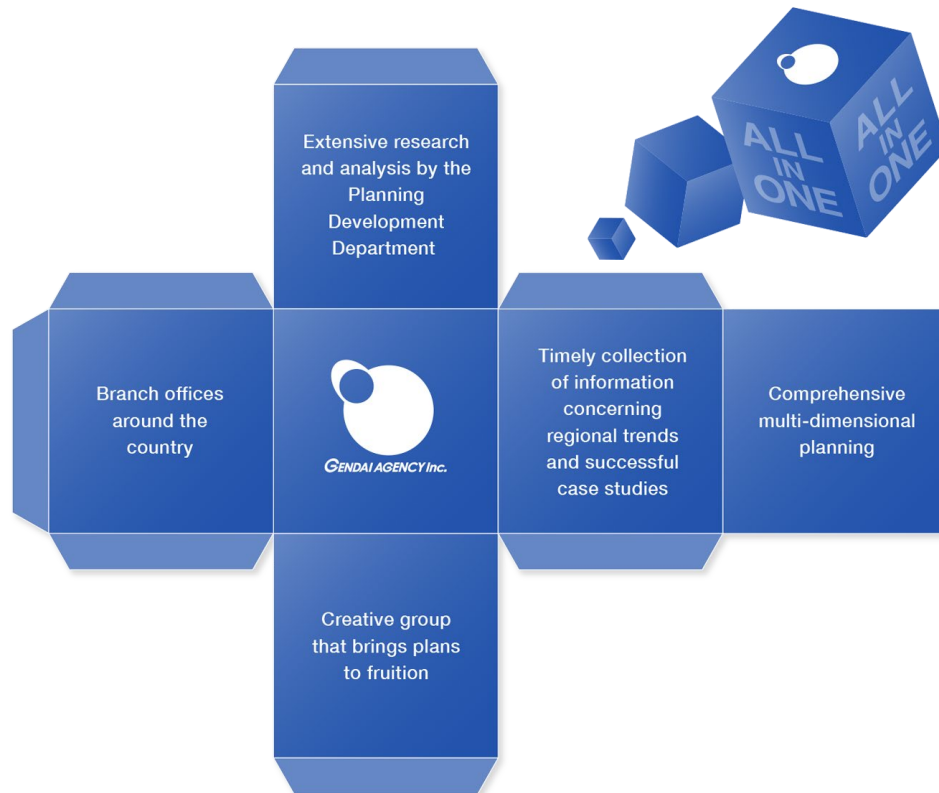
ALL IN ONE

ALL IN ONE

Extensive research and analysis by the Planning Development Department

Branch offices around the country

GENDAI AGENCY Inc.

Timely collection of information concerning regional trends and successful case studies

Comprehensive multi-dimensional planning

Creative group that brings plans to fruition